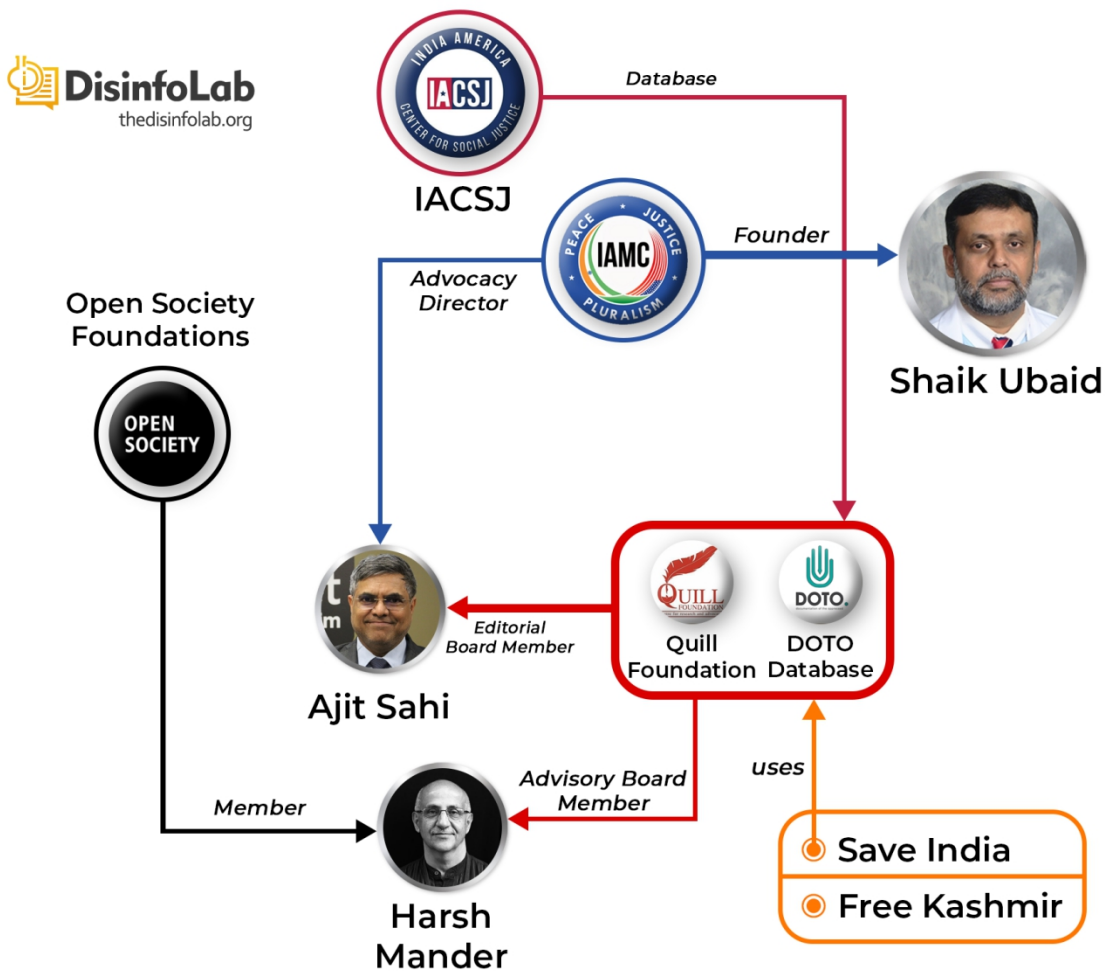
DisinfoLab
thedisinfolab.org

INDIA AMERICA
IACSJ
CENTER FOR SOCIAL JUSTICE

IACSJ

Database

PEACE JUSTICE
IAMC
PLURALISM

Founder

Shaik Ubaid

Advocacy Director

Open Society Foundations

OPEN SOCIETY

QUILL FOUNDATION

DOTO.

Quill Foundation

DOTO Database

Editorial Board Member

Ajit Sahi

uses

Advisory Board Member

Member

Harsh Mander

Save India

Free Kashmir